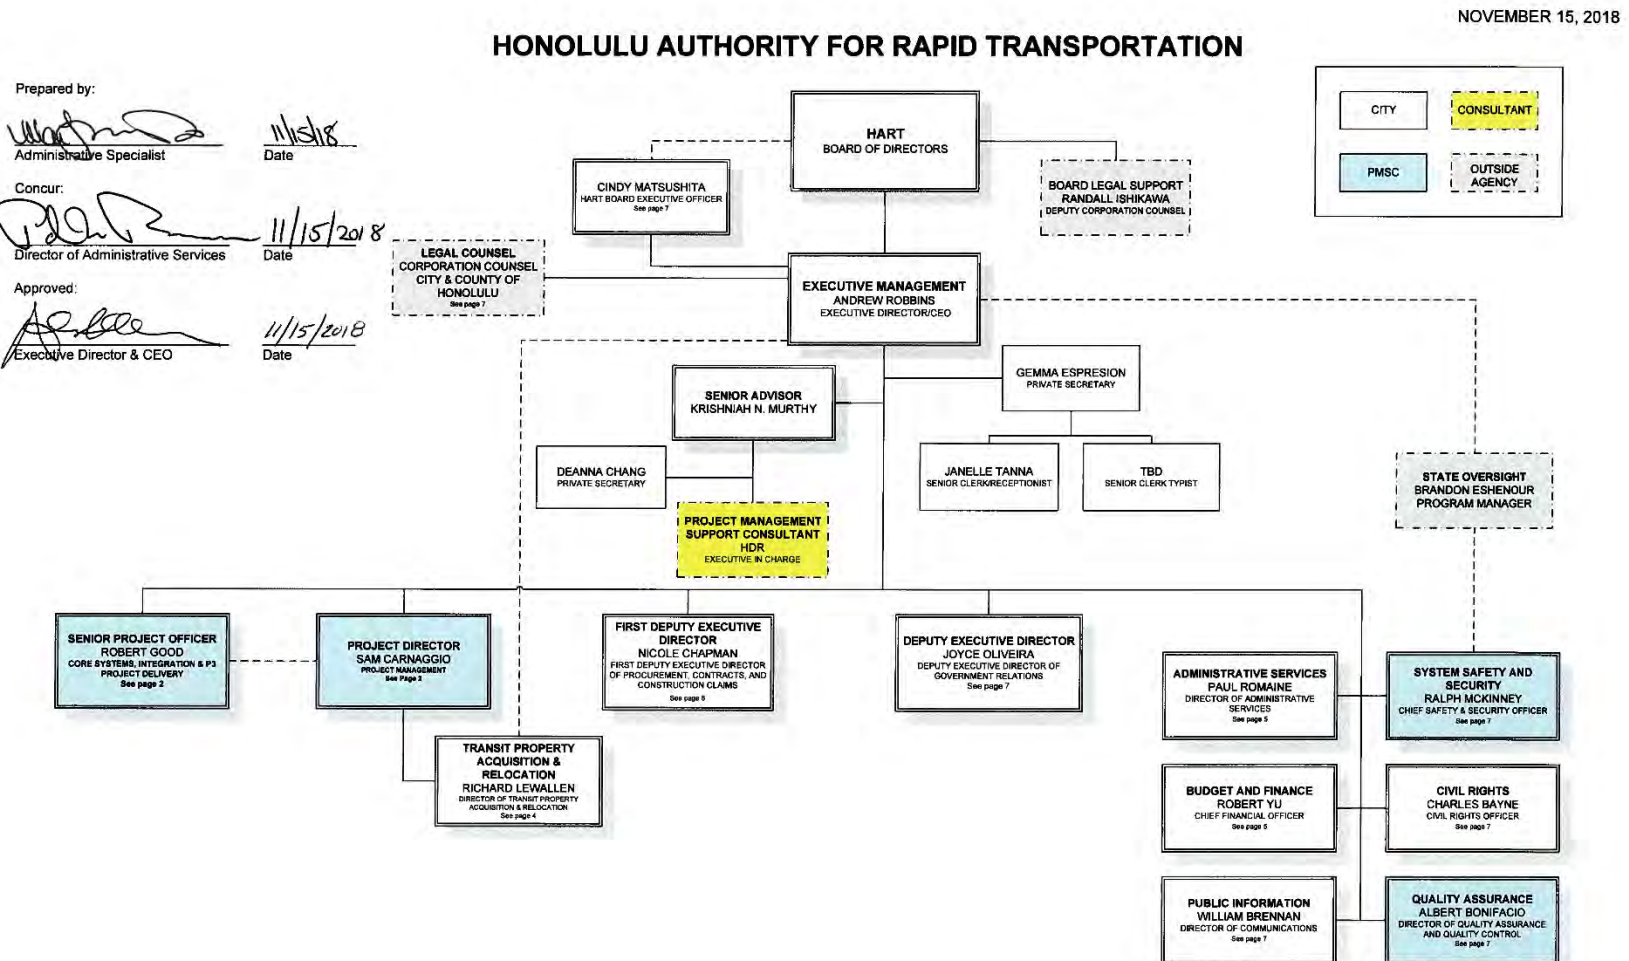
NOVEMBER 15, 2018

HONOLULU AUTHORITY FOR RAPID TRANSPORTATION

Prepared by:

Administrative Specialist

11/15/18
Date

Concur:

Director of Administrative Services

11/15/2018
Date

Approved:

Executive Director & CEO

11/15/2018
Date

CITY

CONSULTANT

PMSC

OUTSIDE AGENCY

HART
BOARD OF DIRECTORS

CINDY MATSUSHITA
HART BOARD EXECUTIVE OFFICER
See page 7

BOARD LEGAL SUPPORT
RANDALL ISHIKAWA
DEPUTY CORPORATION COUNSEL

LEGAL COUNSEL
CORPORATION COUNSEL
CITY & COUNTY OF HONOLULU
See page 7

EXECUTIVE MANAGEMENT
ANDREW ROBBINS
EXECUTIVE DIRECTOR/CEO

GEMMA ESPRESION
PRIVATE SECRETARY

SENIOR ADVISOR
KRISHNIAH N. MURTHY

DEANNA CHANG
PRIVATE SECRETARY

JANELLE TANNA
SENIOR CLERK/RECEPTIONIST

TBD
SENIOR CLERK TYPIST

STATE OVERSIGHT
BRANDON ESHENOUR
PROGRAM MANAGER

PROJECT MANAGEMENT SUPPORT CONSULTANT
HDR
EXECUTIVE IN CHARGE

SENIOR PROJECT OFFICER
ROBERT GOOD
CORE SYSTEMS, INTEGRATION & P3 PROJECT DELIVERY
See page 2

PROJECT DIRECTOR
SAM CARNAGGIO
PROJECT MANAGEMENT
See Page 2

FIRST DEPUTY EXECUTIVE DIRECTOR
NICOLE CHAPMAN
FIRST DEPUTY EXECUTIVE DIRECTOR OF PROCUREMENT, CONTRACTS, AND CONSTRUCTION CLAIMS
See page 8

DEPUTY EXECUTIVE DIRECTOR
JOYCE OLIVEIRA
DEPUTY EXECUTIVE DIRECTOR OF GOVERNMENT RELATIONS
See page 7

ADMINISTRATIVE SERVICES
PAUL ROMAINE
DIRECTOR OF ADMINISTRATIVE SERVICES
See page 5

SYSTEM SAFETY AND SECURITY
RALPH MCKINNEY
CHIEF SAFETY & SECURITY OFFICER
See page 7

TRANSIT PROPERTY ACQUISITION & RELOCATION
RICHARD LEWALLEN
DIRECTOR OF TRANSIT PROPERTY ACQUISITION & RELOCATION
See page 4

BUDGET AND FINANCE
ROBERT YU
CHIEF FINANCIAL OFFICER
See page 5

CIVIL RIGHTS
CHARLES BAYNE
CIVIL RIGHTS OFFICER
See page 7

PUBLIC INFORMATION
WILLIAM BRENNAN
DIRECTOR OF COMMUNICATIONS
See page 7

QUALITY ASSURANCE
ALBERT BONIFACIO
DIRECTOR OF QUALITY ASSURANCE AND QUALITY CONTROL
See page 7